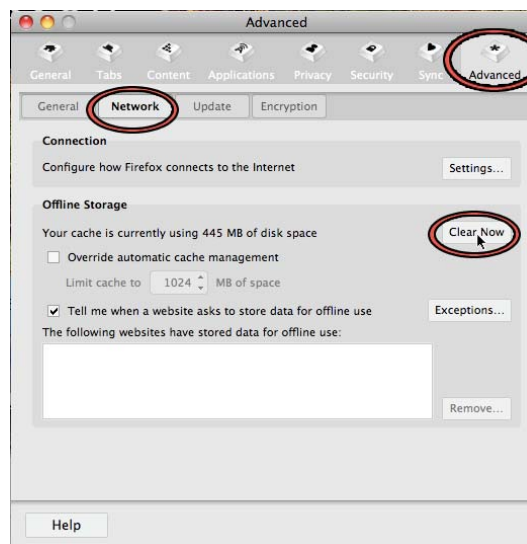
Advanced

General Tabs Content Applications Privacy Security Sync Advanced

General Network Update Encryption

Connection

Configure how Firefox connects to the Internet

Settings...

Offline Storage

Your cache is currently using 445 MB of disk space

Clear Now

Override automatic cache management

Limit cache to 1024 MB of space

Tell me when a website asks to store data for offline use

Exceptions...

The following websites have stored data for offline use:

Remove...

Help